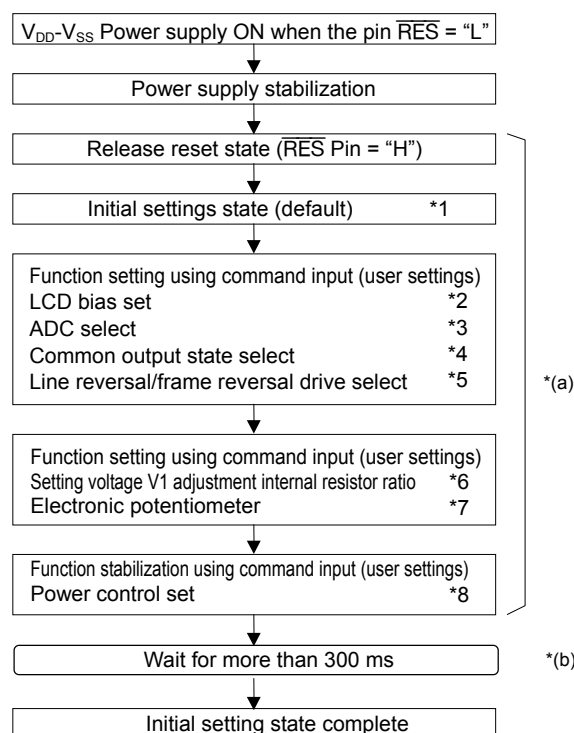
$V_{DD}$-$V_{SS}$ Power supply ON when the pin $\overline{RES}$ = “L”

Power supply stabilization

Release reset state ($\overline{RES}$ Pin = “H”)

Initial settings state (default) *1

Function setting using command input (user settings)
LCD bias set *2
ADC select *3
Common output state select *4
Line reversal/frame reversal drive select *5

Function setting using command input (user settings)
Setting voltage V1 adjustment internal resistor ratio *6
Electronic potentiometer *7

Function stabilization using command input (user settings)
Power control set *8

*(a)

Wait for more than 300 ms

*(b)

Initial setting state complete